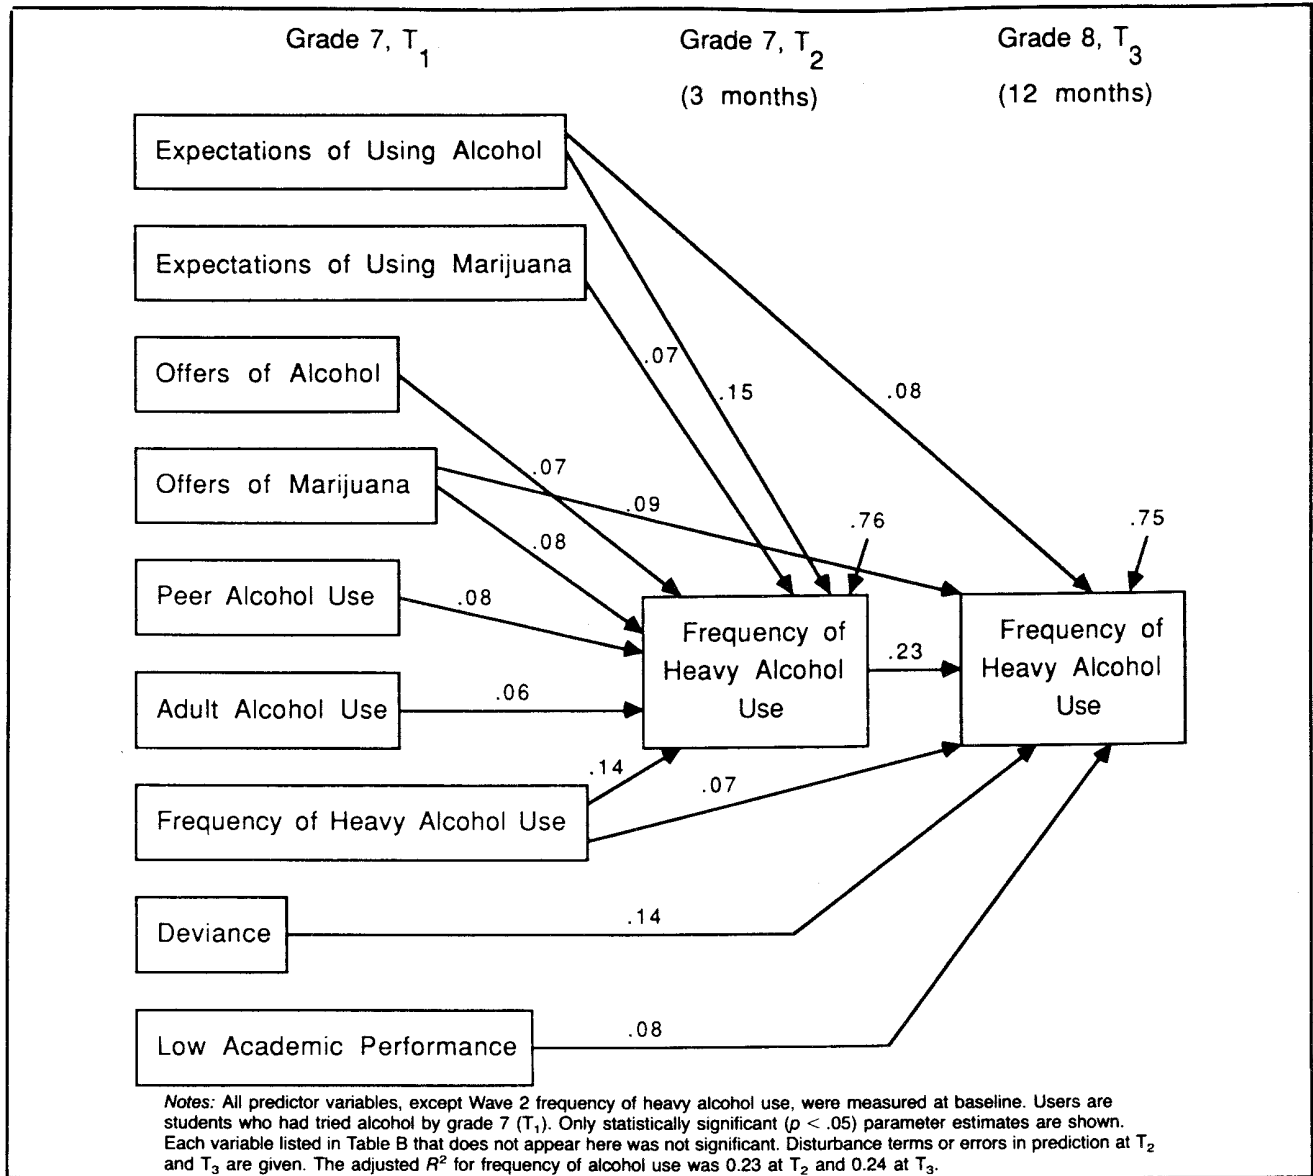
Grade 7, $T_1$

Grade 7, $T_2$
(3 months)

Grade 8, $T_3$
(12 months)

Expectations of Using Alcohol

Expectations of Using Marijuana

Offers of Alcohol

Offers of Marijuana

Peer Alcohol Use

Adult Alcohol Use

Frequency of Heavy Alcohol Use

Deviance

Low Academic Performance

.07
.15
.08
.07
.09
.08
.76
.75
.08
.06
.14
.07
.23
.14
.08

Frequency of Heavy Alcohol Use

Frequency of Heavy Alcohol Use

Notes: All predictor variables, except Wave 2 frequency of heavy alcohol use, were measured at baseline. Users are students who had tried alcohol by grade 7 ($T_1$). Only statistically significant ($p < .05$) parameter estimates are shown. Each variable listed in Table B that does not appear here was not significant. Disturbance terms or errors in prediction at $T_2$ and $T_3$ are given. The adjusted $R^2$ for frequency of alcohol use was 0.23 at $T_2$ and 0.24 at $T_3$.